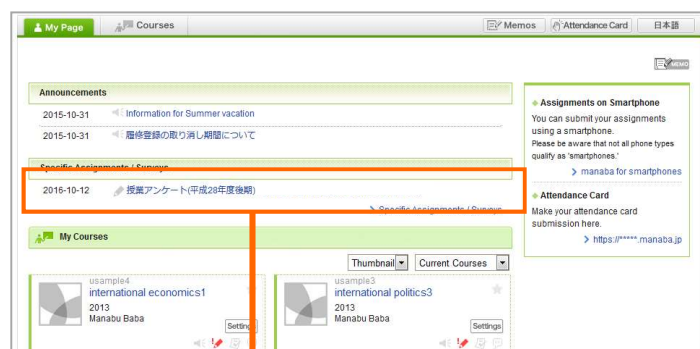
My Page
Courses
Memos
Attendance Card
日本語

MEMO

Announcements

2015-10-31 Information for Summer vacation
2015-10-31 履修登録の取り消し期間について

Specific Assignments / Surveys

2016-10-12 授業アンケート(平成28年度後期)

> Specific Assignments / Surveys

My Courses

Thumbnail
Current Courses

usample4
international economics1
2013
Manabu Baba
Settings

usample3
international politics3
2013
Manabu Baba
Settings

Assignments on Smartphone
You can submit your assignments using a smartphone.
Please be aware that not all phone types qualify as 'smartphones.'
> manaba for smartphones

Attendance Card
Make your attendance card submission here.
> https://*****.manaba.jp